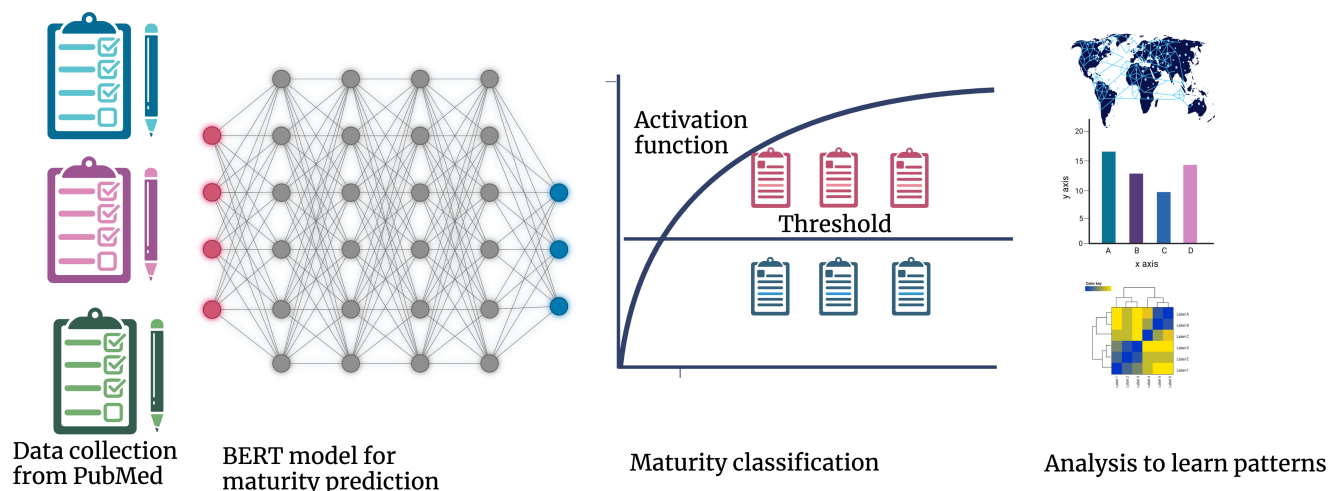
Data collection from PubMed

BERT model for maturity prediction

Activation function

Threshold

Maturity classification

20
15
10
5
0
y axis
A
B
C
D
x axis

Color key

Label A
Label B
Label C
Label D
Label E
Label F

Analysis to learn patterns